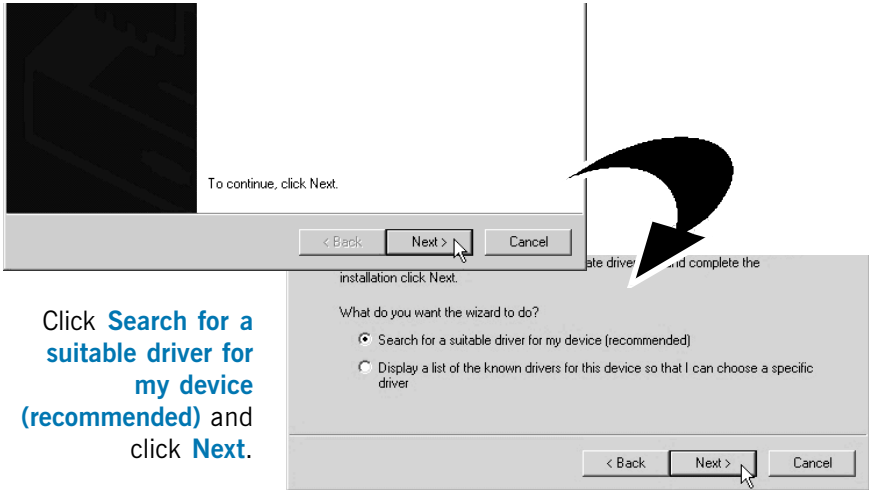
To continue, click Next.

< Back

Next >

Cancel

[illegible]ate drive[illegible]nd complete the installation click Next.

What do you want the wizard to do?

Search for a suitable driver for my device (recommended)

Display a list of the known drivers for this device so that I can choose a specific driver

< Back

Next >

Cancel

Click **Search for a suitable driver for my device (recommended)** and click **Next**.